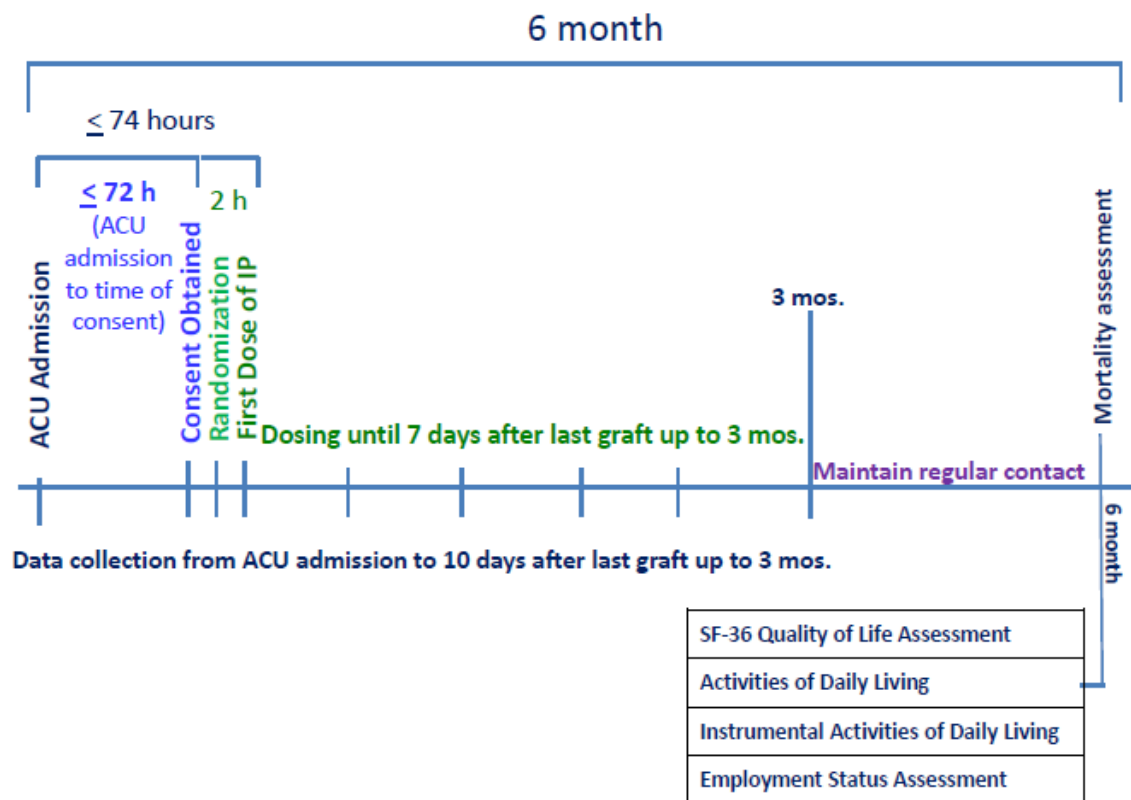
6 month

$\leq$ 74 hours

$\leq$ 72 h (ACU admission to time of consent)

2 h

ACU Admission

Consent Obtained

Randomization

First Dose of IP

Dosing until 7 days after last graft up to 3 mos.

3 mos.

Mortality assessment

Maintain regular contact

6 month

Data collection from ACU admission to 10 days after last graft up to 3 mos.

| SF-36 Quality of Life Assessment |
|---|
| Activities of Daily Living |
| Instrumental Activities of Daily Living |
| Employment Status Assessment |